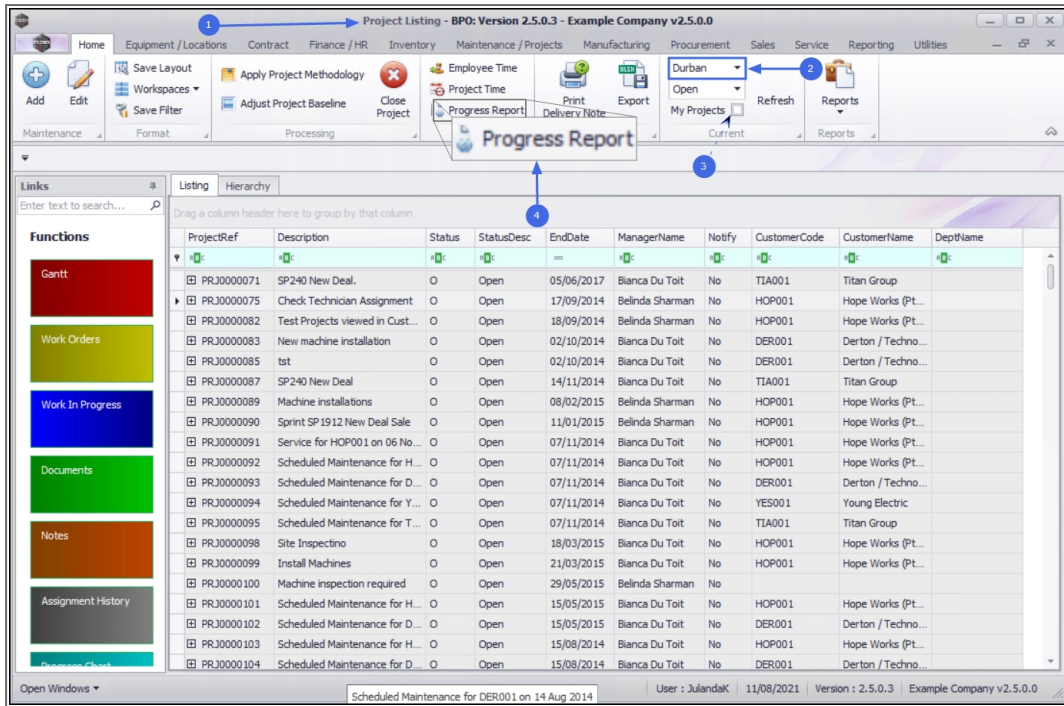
1 Project Listing - BPO: Version 2.5.0.3 - Example Company v2.5.0.0

Home Equipment / Locations Contract Finance / HR Inventory Maintenance / Projects Manufacturing Procurement Sales Service Reporting Utilities

Add Edit Maintenance
Save Layout Workspaces Save Filter Format
Apply Project Methodology Adjust Project Baseline Close Project Processing
Employee Time Project Time Progress Report
Print Delivery Note Export
Durban Open My Projects Current
Refresh
Reports Reports

2 3 4

Progress Report

Links
Enter text to search...
Functions
Gantt
Work Orders
Work In Progress
Documents
Notes
Assignment History
Progress Chart

Listing Hierarchy
Drag a column header here to group by that column

| ProjectRef | Description | Status | StatusDesc | EndDate | ManagerName | Notify | CustomerCode | CustomerName | DeptName |
|---|---|---|---|---|---|---|---|---|---|
| PRJ0000071 | SP240 New Deal. | O | Open | 05/06/2017 | Bianca Du Toit | No | TIA001 | Titan Group | |
| PRJ0000075 | Check Technician Assignment | O | Open | 17/09/2014 | Belinda Sharman | No | HOP001 | Hope Works (Pt... | |
| PRJ0000082 | Test Projects viewed in Cust... | O | Open | 18/09/2014 | Belinda Sharman | No | HOP001 | Hope Works (Pt... | |
| PRJ0000083 | New machine installation | O | Open | 02/10/2014 | Bianca Du Toit | No | DER001 | Derton / Techno... | |
| PRJ0000085 | tst | O | Open | 02/10/2014 | Bianca Du Toit | No | DER001 | Derton / Techno... | |
| PRJ0000087 | SP240 New Deal | O | Open | 14/11/2014 | Bianca Du Toit | No | TIA001 | Titan Group | |
| PRJ0000089 | Machine installations | O | Open | 08/02/2015 | Belinda Sharman | No | HOP001 | Hope Works (Pt... | |
| PRJ0000090 | Sprint SP1912 New Deal Sale | O | Open | 11/01/2015 | Belinda Sharman | No | HOP001 | Hope Works (Pt... | |
| PRJ0000091 | Service for HOP001 on 06 No... | O | Open | 07/11/2014 | Bianca Du Toit | No | HOP001 | Hope Works (Pt... | |
| PRJ0000092 | Scheduled Maintenance for H... | O | Open | 07/11/2014 | Bianca Du Toit | No | HOP001 | Hope Works (Pt... | |
| PRJ0000093 | Scheduled Maintenance for D... | O | Open | 07/11/2014 | Bianca Du Toit | No | DER001 | Derton / Techno... | |
| PRJ0000094 | Scheduled Maintenance for Y... | O | Open | 07/11/2014 | Bianca Du Toit | No | YES001 | Young Electric | |
| PRJ0000095 | Scheduled Maintenance for T... | O | Open | 07/11/2014 | Bianca Du Toit | No | TIA001 | Titan Group | |
| PRJ0000098 | Site Inspectino | O | Open | 18/03/2015 | Bianca Du Toit | No | HOP001 | Hope Works (Pt... | |
| PRJ0000099 | Install Machines | O | Open | 21/03/2015 | Bianca Du Toit | No | HOP001 | Hope Works (Pt... | |
| PRJ0000100 | Machine inspection required | O | Open | 29/05/2015 | Belinda Sharman | No | | | |
| PRJ0000101 | Scheduled Maintenance for H... | O | Open | 15/05/2015 | Bianca Du Toit | No | HOP001 | Hope Works (Pt... | |
| PRJ0000102 | Scheduled Maintenance for D... | O | Open | 15/05/2015 | Bianca Du Toit | No | DER001 | Derton / Techno... | |
| PRJ0000103 | Scheduled Maintenance for H... | O | Open | 15/08/2014 | Bianca Du Toit | No | HOP001 | Hope Works (Pt... | |
| PRJ0000104 | Scheduled Maintenance for D... | O | Open | 15/08/2014 | Bianca Du Toit | No | DER001 | Derton / Techno... | |

Open Windows Scheduled Maintenance for DER001 on 14 Aug 2014 User : JulandaK 11/08/2021 Version : 2.5.0.3 Example Company v2.5.0.0